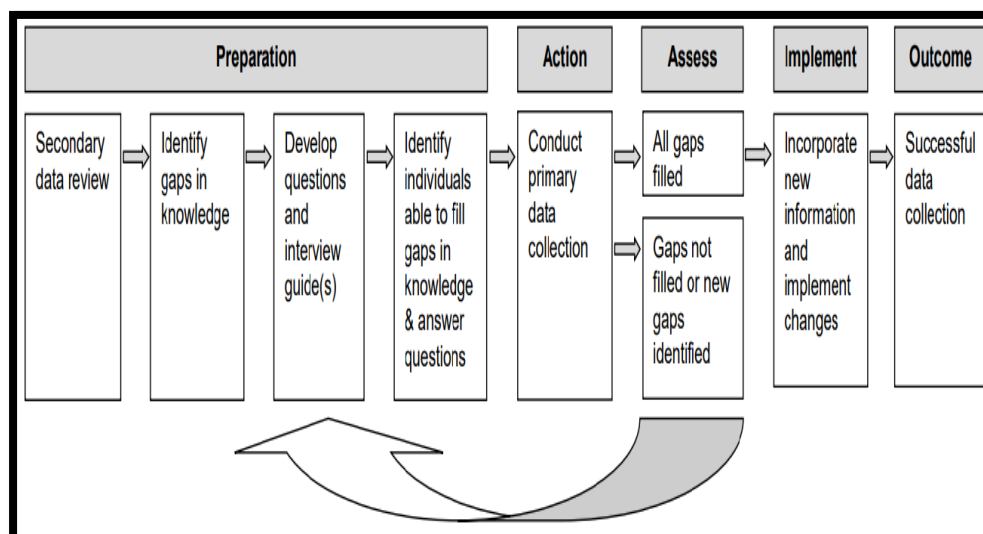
Preparation

Action

Assess

Implement

Outcome

Secondary data review

Identify gaps in knowledge

Develop questions and interview guide(s)

Identify individuals able to fill gaps in knowledge & answer questions

Conduct primary data collection

All gaps filled

Gaps not filled or new gaps identified

Incorporate new information and implement changes

Successful data collection